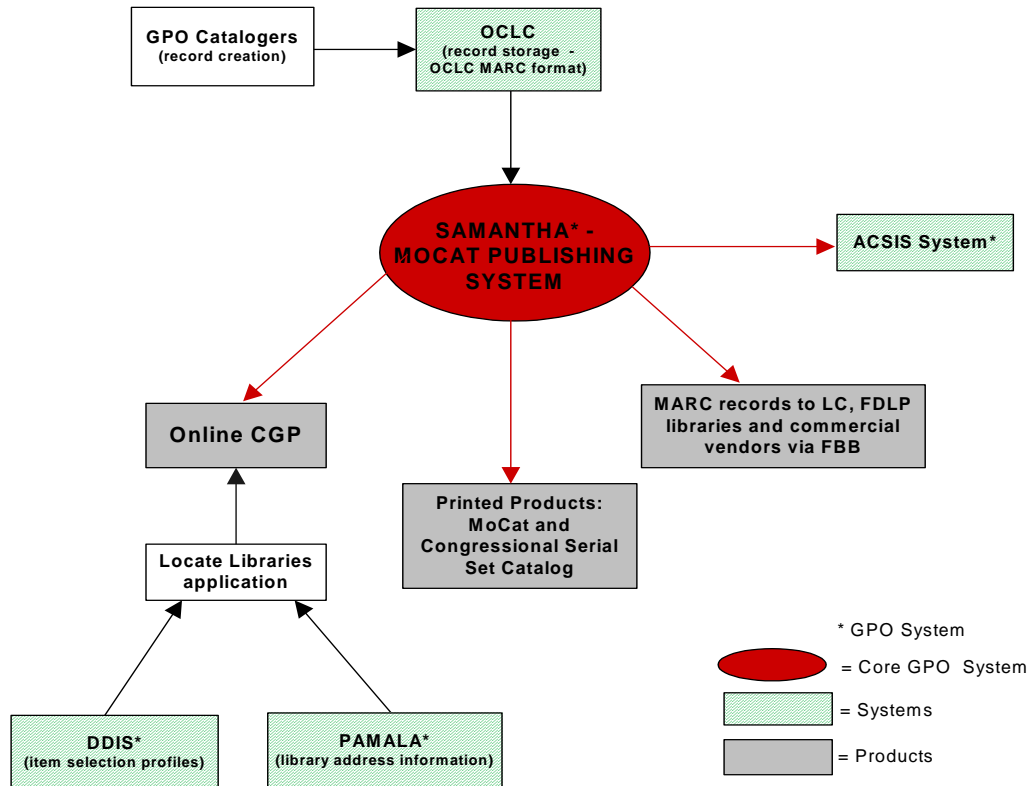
GPO Catalogers
(record creation)

OCLC
(record storage - OCLC MARC format)

SAMANTHA* - MOCAT PUBLISHING SYSTEM

ACSIS System*

Online CGP

MARC records to LC, FDLP libraries and commercial vendors via FBB

Printed Products: MoCat and Congressional Serial Set Catalog

Locate Libraries application

DDIS*
(item selection profiles)

PAMALA*
(library address information)

* GPO System

= Core GPO System

= Systems

= Products